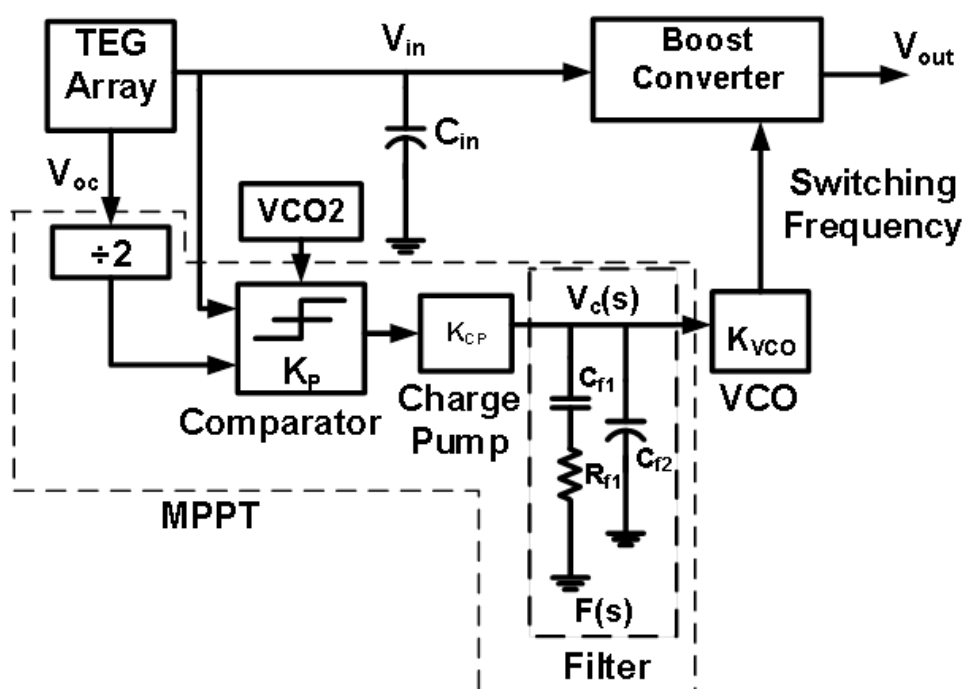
TEG Array

$V_{in}$

Boost Converter

$V_{out}$

$C_{in}$

$V_{oc}$

Switching Frequency

VCO2

÷2

$V_c(s)$

$K_{CP}$

$K_{VCO}$

$K_P$

$C_{f1}$

Comparator

Charge Pump

VCO

$C_{f2}$

$R_{f1}$

MPPT

F(s)

Filter